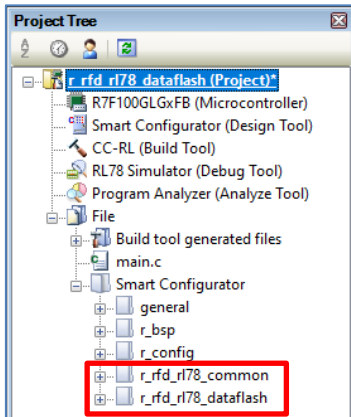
Project Tree

r_rfd_rl78_dataflash (Project)*
R7F100GLGxFB (Microcontroller)
Smart Configurator (Design Tool)
CC-RL (Build Tool)
RL78 Simulator (Debug Tool)
Program Analyzer (Analyze Tool)
File
Build tool generated files
main.c
Smart Configurator
general
r_bsp
r_config
r_rfd_rl78_common
r_rfd_rl78_dataflash